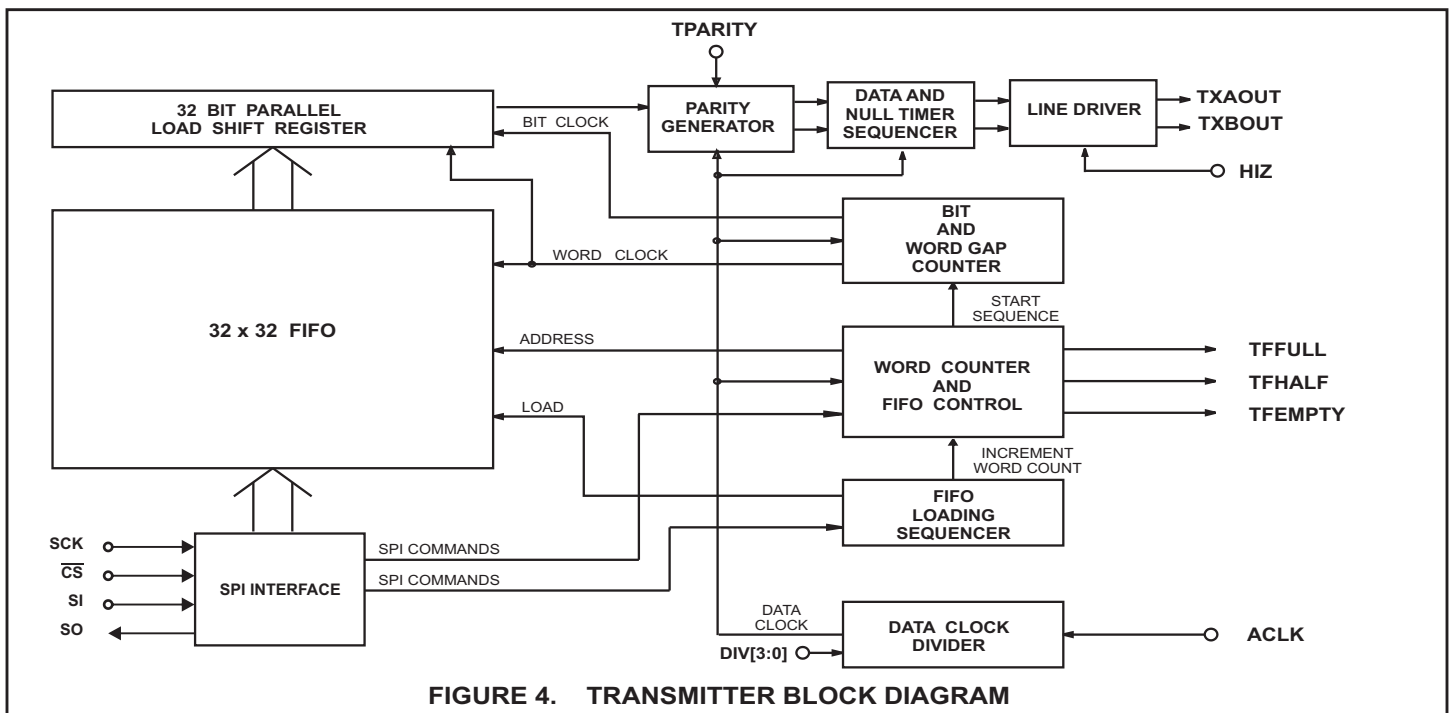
TPARITY

32 BIT PARALLEL LOAD SHIFT REGISTER

BIT CLOCK

PARITY GENERATOR

DATA AND NULL TIMER SEQUENCER

LINE DRIVER

TXAOUT

TXBOUT

HIZ

BIT AND WORD GAP COUNTER

WORD CLOCK

32 x 32 FIFO

START SEQUENCE

ADDRESS

WORD COUNTER AND FIFO CONTROL

TFFULL

TFHALF

TFEMPTY

LOAD

INCREMENT WORD COUNT

FIFO LOADING SEQUENCER

SCK

$\overline{CS}$

SI

SO

SPI INTERFACE

SPI COMMANDS

SPI COMMANDS

DATA CLOCK

DATA CLOCK DIVIDER

ACLK

DIV[3:0]

FIGURE 4. TRANSMITTER BLOCK DIAGRAM